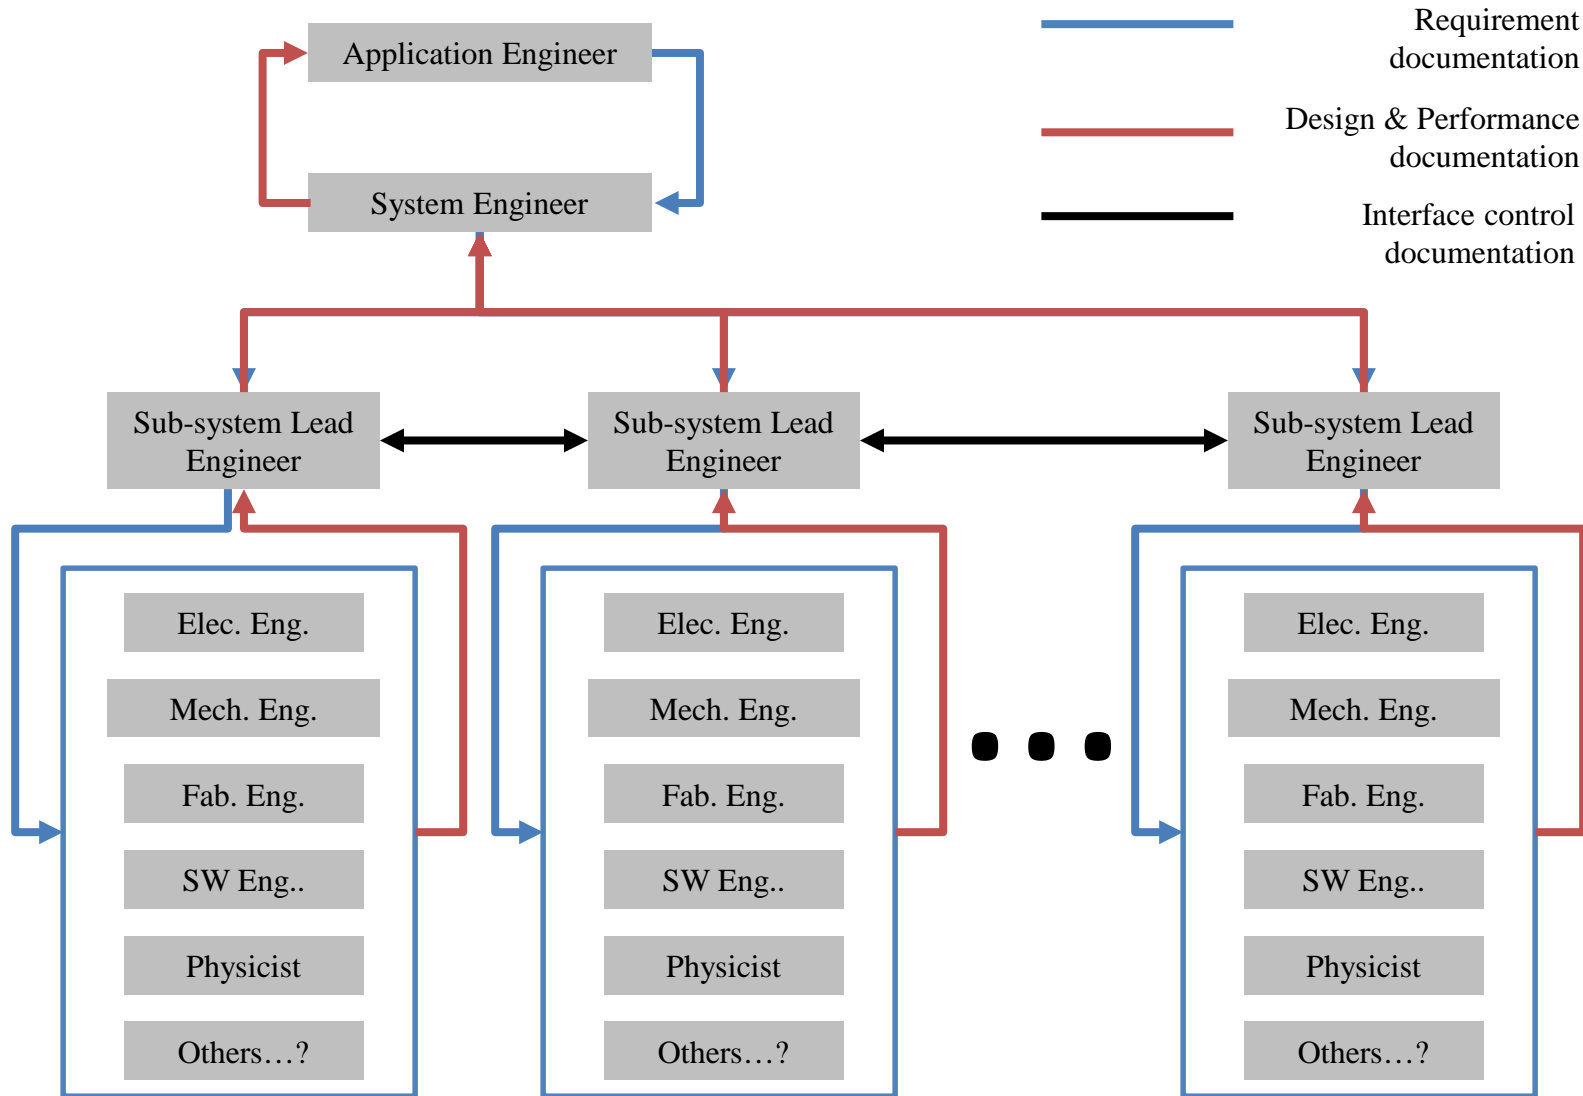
Application Engineer

System Engineer

Requirement documentation

Design & Performance documentation

Interface control documentation

Sub-system Lead Engineer

Sub-system Lead Engineer

Sub-system Lead Engineer

Elec. Eng.

Mech. Eng.

Fab. Eng.

SW Eng..

Physicist

Others…?

Elec. Eng.

Mech. Eng.

Fab. Eng.

SW Eng..

Physicist

Others…?

Elec. Eng.

Mech. Eng.

Fab. Eng.

SW Eng..

Physicist

Others…?